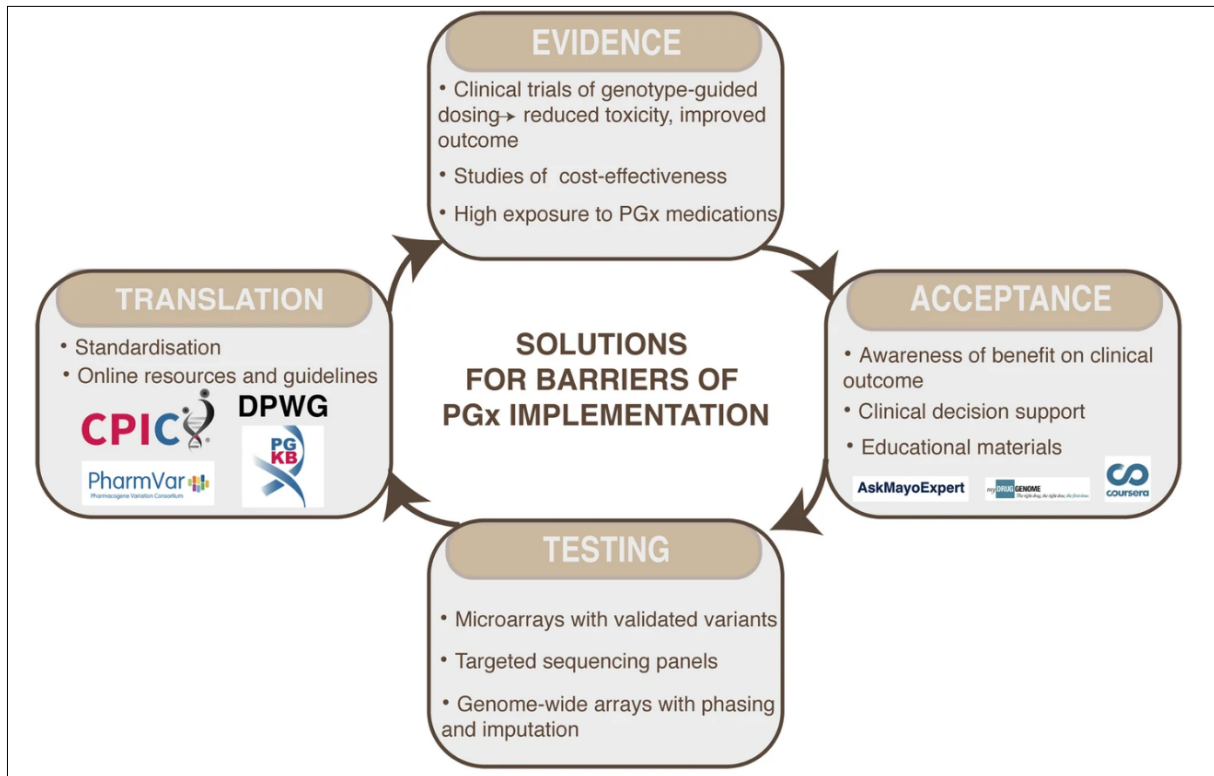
EVIDENCE

• Clinical trials of genotype-guided dosing → reduced toxicity, improved outcome
• Studies of cost-effectiveness
• High exposure to PGx medications

TRANSLATION

• Standardisation
• Online resources and guidelines

CPIC DPWG

PharmVar
Pharmacogene Variation Consortium

PG KB

SOLUTIONS FOR BARRIERS OF PGx IMPLEMENTATION

ACCEPTANCE

• Awareness of benefit on clinical outcome
• Clinical decision support
• Educational materials

AskMayoExpert myDRUGGENOME The right drug, the right dose, the first time coursera

TESTING

• Microarrays with validated variants
• Targeted sequencing panels
• Genome-wide arrays with phasing and imputation